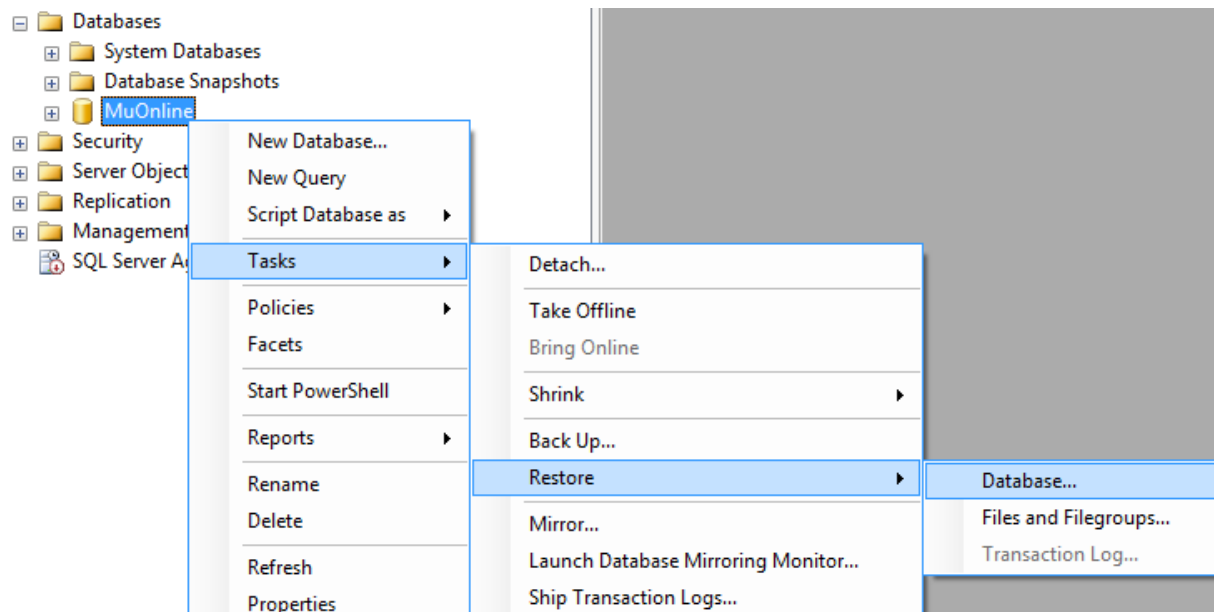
Databases
System Databases
Database Snapshots
MuOnline
Security
Server Object
Replication
Management
SQL Server A

New Database...
New Query
Script Database as
Tasks
Policies
Facets
Start PowerShell
Reports
Rename
Delete
Refresh
Properties

Detach...
Take Offline
Bring Online
Shrink
Back Up...
Restore
Mirror...
Launch Database Mirroring Monitor...
Ship Transaction Logs...

Database...
Files and Filegroups...
Transaction Log...